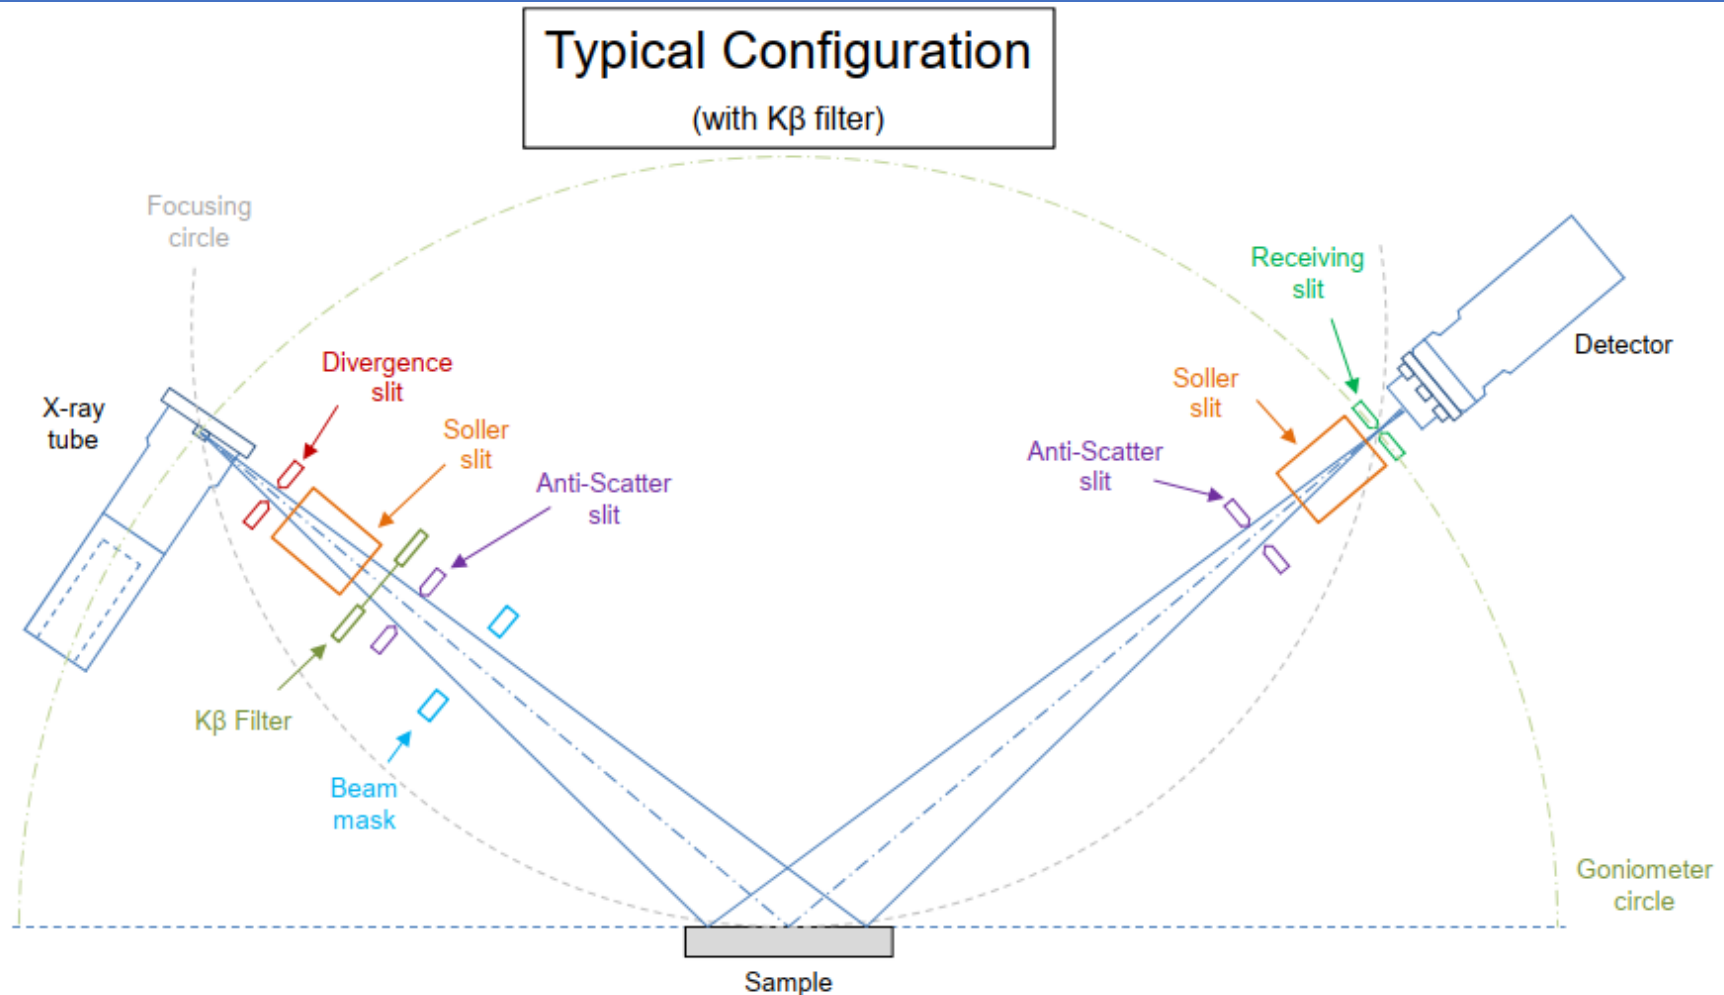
Typical Configuration
(with Kβ filter)

Focusing circle

X-ray tube

Divergence slit

Soller slit

Anti-Scatter slit

Kβ Filter

Beam mask

Receiving slit

Detector

Soller slit

Anti-Scatter slit

Goniometer circle

Sample